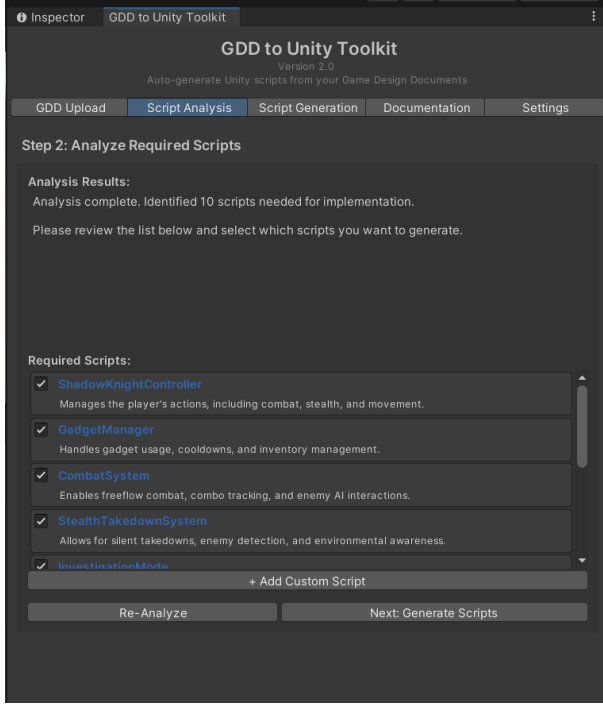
Inspector GDD to Unity Toolkit

GDD to Unity Toolkit
Version 2.0
Auto-generate Unity scripts from your Game Design Documents

GDD Upload | Script Analysis | Script Generation | Documentation | Settings

Step 2: Analyze Required Scripts

Analysis Results:
Analysis complete. Identified 10 scripts needed for implementation.

Please review the list below and select which scripts you want to generate.

Required Scripts:

ShadowKnightController
Manages the player's actions, including combat, stealth, and movement.

GadgetManager
Handles gadget usage, cooldowns, and inventory management.

CombatSystem
Enables freeflow combat, combo tracking, and enemy AI interactions.

StealthTakedownSystem
Allows for silent takedowns, enemy detection, and environmental awareness.

InvestigationMode

+ Add Custom Script

Re-Analyze

Next: Generate Scripts